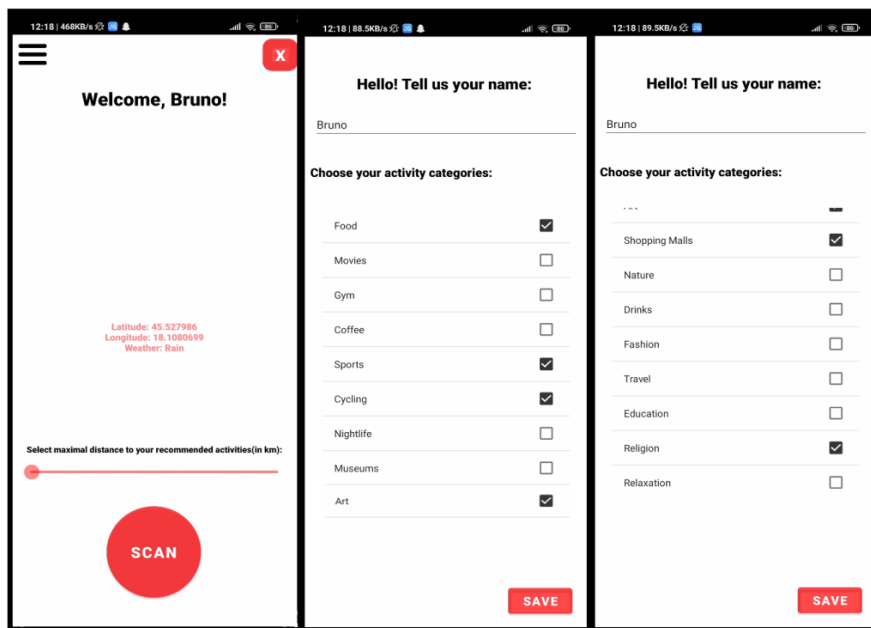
12:18 | 468KB/s

X

Welcome, Bruno!

Latitude: 45.527986
Longitude: 18.1080699
Weather: Rain

Select maximal distance to your recommended activities(in km):

SCAN

12:18 | 88.5KB/s

Hello! Tell us your name:

Bruno

Choose your activity categories:

Food
Movies
Gym
Coffee
Sports
Cycling
Nightlife
Museums
Art

SAVE

12:18 | 89.5KB/s

Hello! Tell us your name:

Bruno

Choose your activity categories:

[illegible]
Shopping Malls
Nature
Drinks
Fashion
Travel
Education
Religion
Relaxation

SAVE